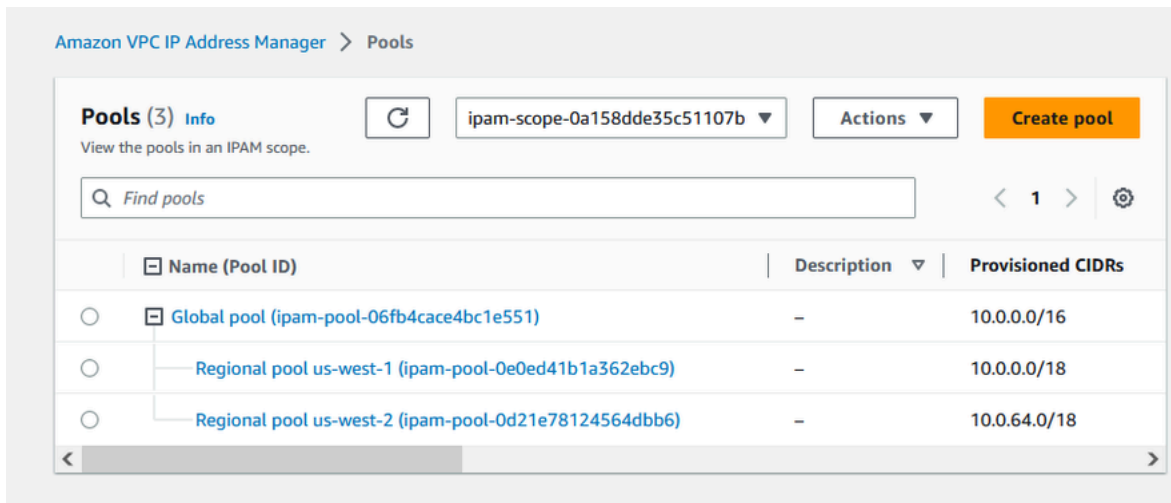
Amazon VPC IP Address Manager > Pools

Pools (3) Info
View the pools in an IPAM scope.

ipam-scope-0a158dde35c51107b ▼

Actions ▼

Create pool

Find pools

< 1 >

| | Name (Pool ID) | Description | Provisioned CIDRs |
|---|---|---|---|
| ○ | Global pool (ipam-pool-06fb4cace4bc1e551) | – | 10.0.0.0/16 |
| ○ | Regional pool us-west-1 (ipam-pool-0e0ed41b1a362ebc9) | – | 10.0.0.0/18 |
| ○ | Regional pool us-west-2 (ipam-pool-0d21e78124564dbb6) | – | 10.0.64.0/18 |